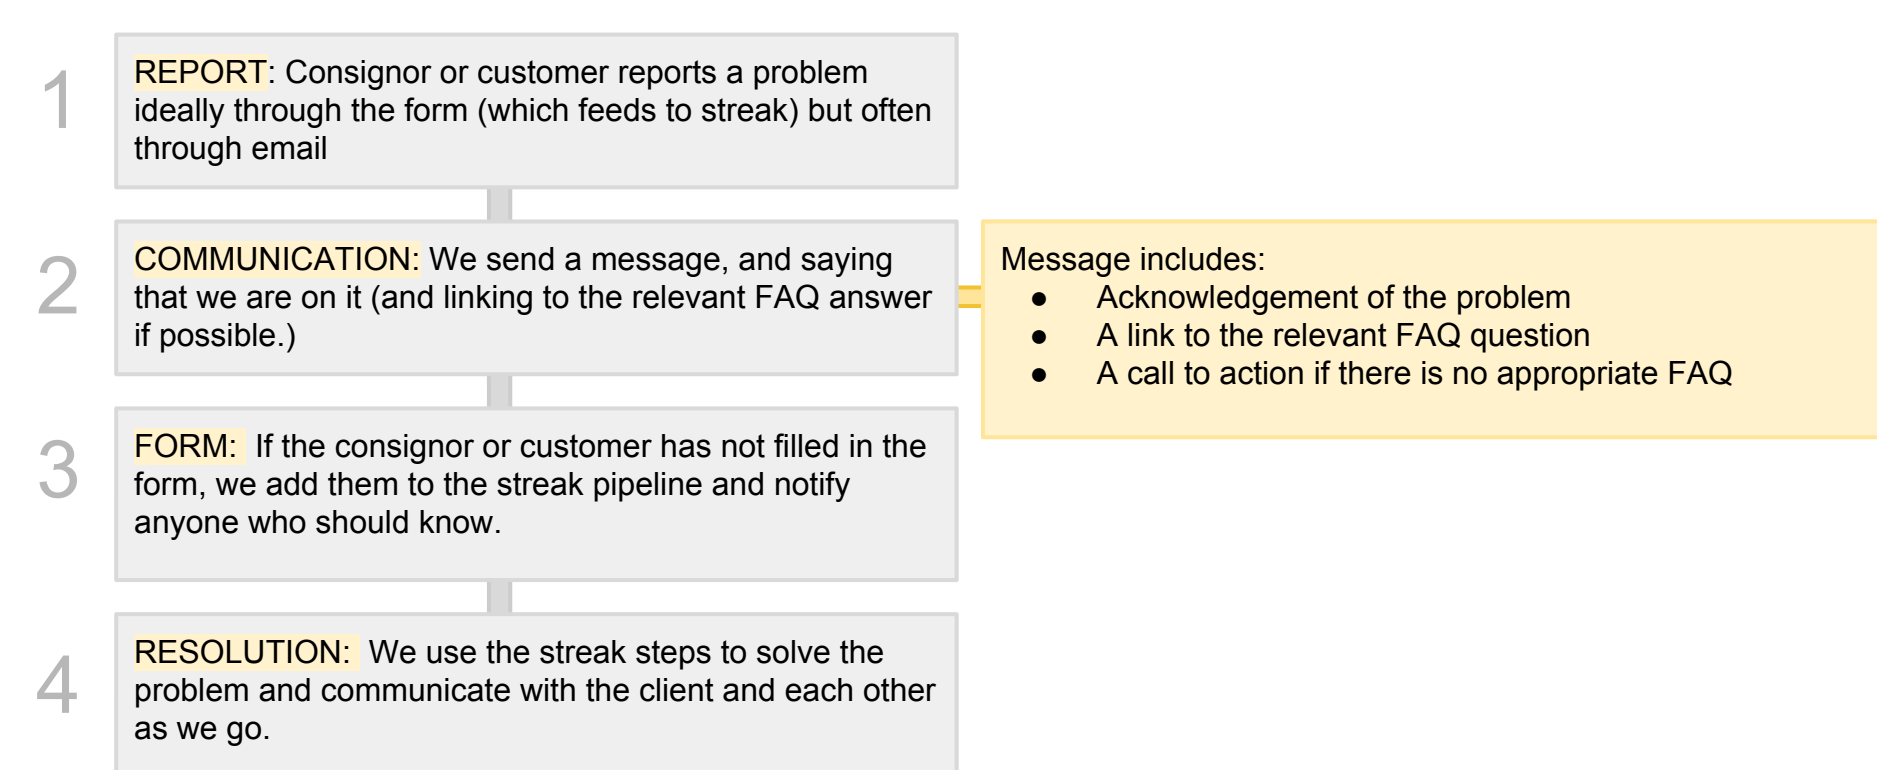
1

REPORT: Consignor or customer reports a problem ideally through the form (which feeds to streak) but often through email

2

COMMUNICATION: We send a message, and saying that we are on it (and linking to the relevant FAQ answer if possible.)

Message includes:
- Acknowledgement of the problem
- A link to the relevant FAQ question
- A call to action if there is no appropriate FAQ

3

FORM: If the consignor or customer has not filled in the form, we add them to the streak pipeline and notify anyone who should know.

4

RESOLUTION: We use the streak steps to solve the problem and communicate with the client and each other as we go.